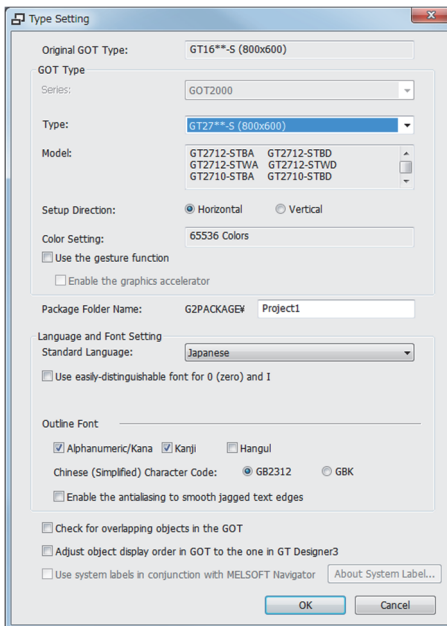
Type Setting

Original GOT Type: GT16**-S (800x600)

GOT Type

Series: GOT2000

Type: GT27**-S (800x600)

Model: GT2712-STBA GT2712-STBD GT2712-STWA GT2712-STWD GT2710-STBA GT2710-STBD

Setup Direction: Horizontal Vertical

Color Setting: 65536 Colors

Use the gesture function

Enable the graphics accelerator

Package Folder Name: G2PACKAGE¥ Project1

Language and Font Setting

Standard Language: Japanese

Use easily-distinguishable font for 0 (zero) and I

Outline Font

Alphanumeric/Kana Kanji Hangul

Chinese (Simplified) Character Code: GB2312 GBK

Enable the antialiasing to smooth jagged text edges

Check for overlapping objects in the GOT

Adjust object display order in GOT to the one in GT Designer3

Use system labels in conjunction with MELSOFT Navigator About System Label...

OK Cancel